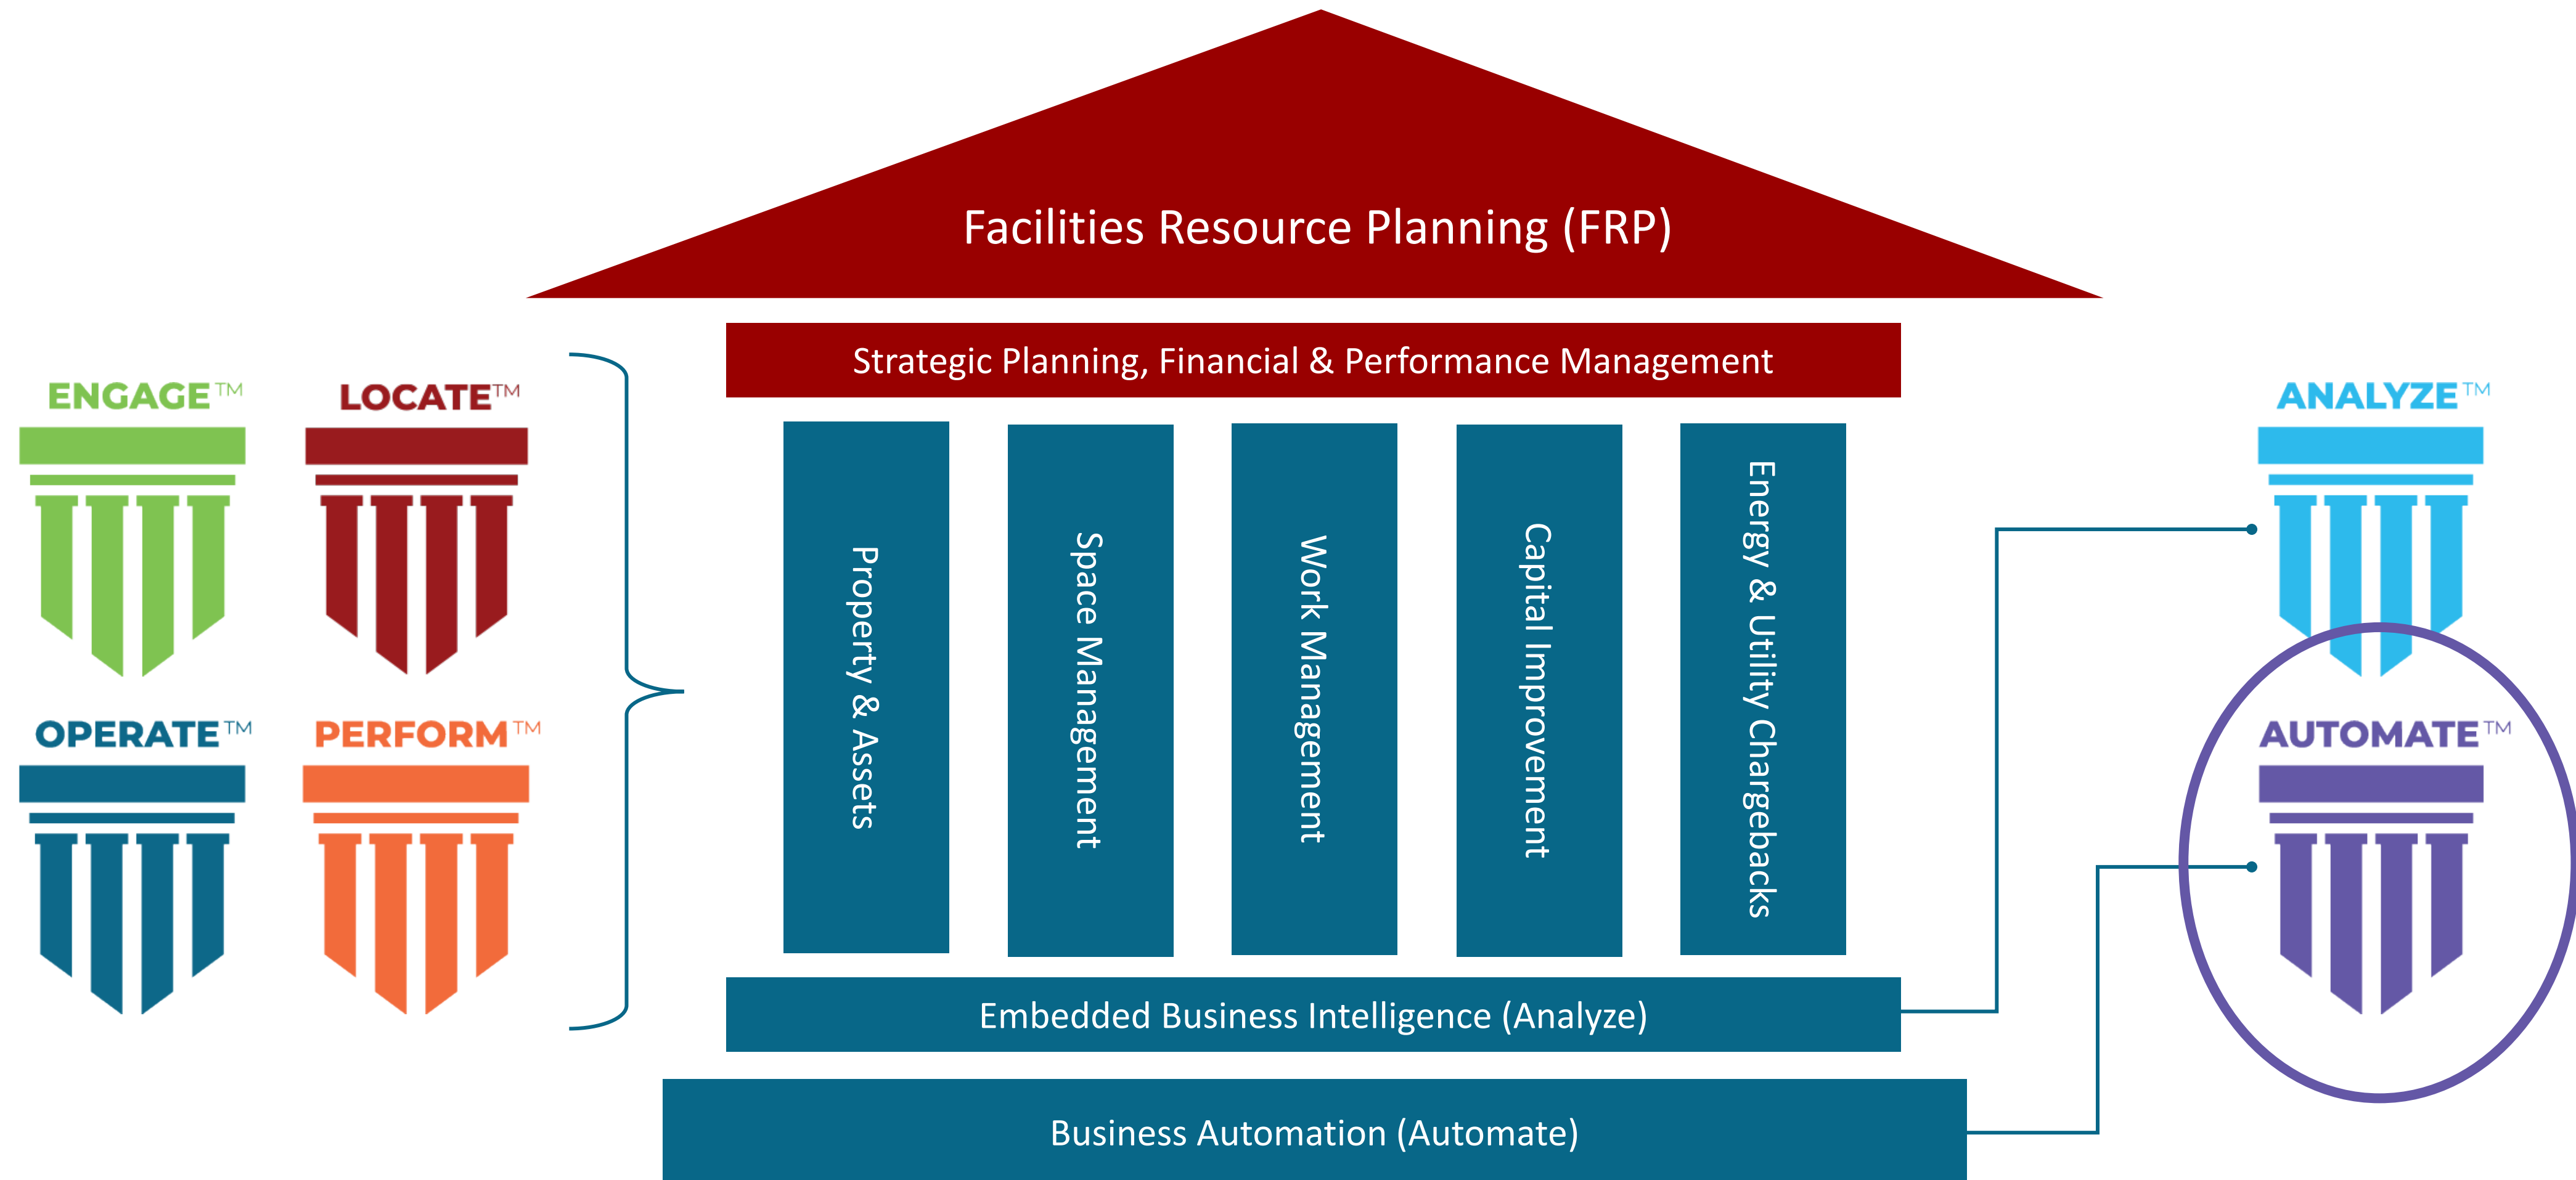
Facilities Resource Planning (FRP)

Strategic Planning, Financial & Performance Management

ENGAGE™

LOCATE™

OPERATE™

PERFORM™

Property & Assets

Space Management

Work Management

Capital Improvement

Energy & Utility Chargebacks

ANALYZE™

AUTOMATE™

Embedded Business Intelligence (Analyze)

Business Automation (Automate)